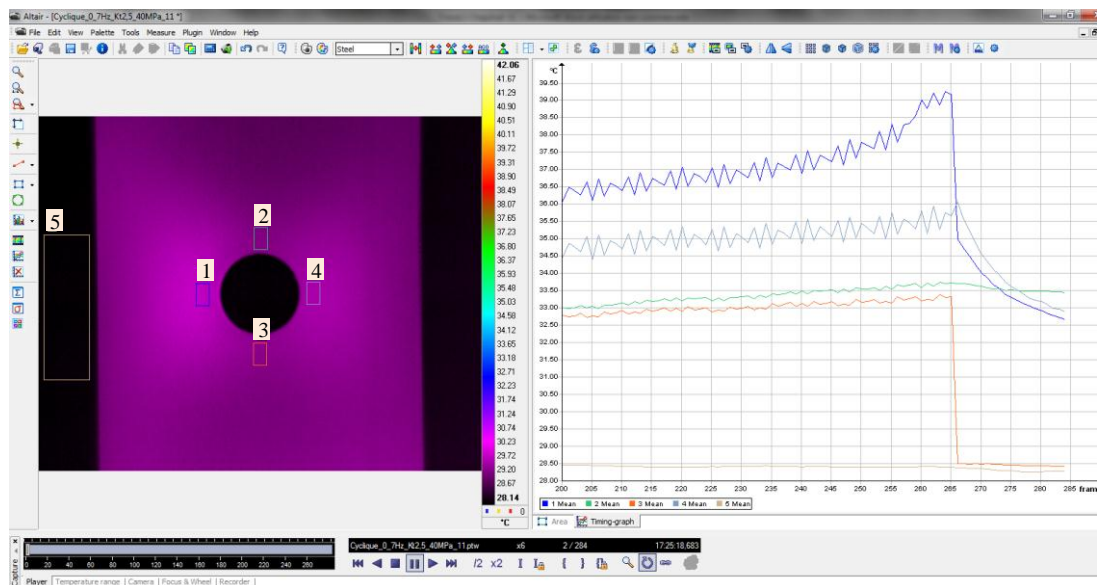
Altair - [Cyclique_0_7Hz_Kt2.5_40MPa_11 *]

File Edit View Palette Tools Measure Plugin Window Help

Steel

5

2

1

4

3

42.06
41.67
41.29
40.90
40.51
40.11
39.72
39.31
38.90
38.49
38.07
37.65
37.23
36.80
36.37
35.93
35.48
35.03
34.58
34.12
33.65
33.18
32.71
32.23
31.74
31.24
30.74
30.23
29.72
29.20
28.67
28.14
°C

°C
39.50
39.00
38.50
38.00
37.50
37.00
36.50
36.00
35.50
35.00
34.50
34.00
33.50
33.00
32.50
32.00
31.50
31.00
30.50
30.00
29.50
29.00
28.50
28.00

200 205 210 215 220 225 230 235 240 245 250 255 260 265 270 275 280 285 fram

1 Mean 2 Mean 3 Mean 4 Mean 5 Mean

Area Timing-graph

0 20 40 60 80 100 120 140 160 180 200 220 240 260 280

Cyclique_0_7Hz_Kt2.5_40MPa_11.ptw x6 2 / 284 17:25:18,683

/2 x2

Player Temperature range Camera Focus & Wheel Recorder